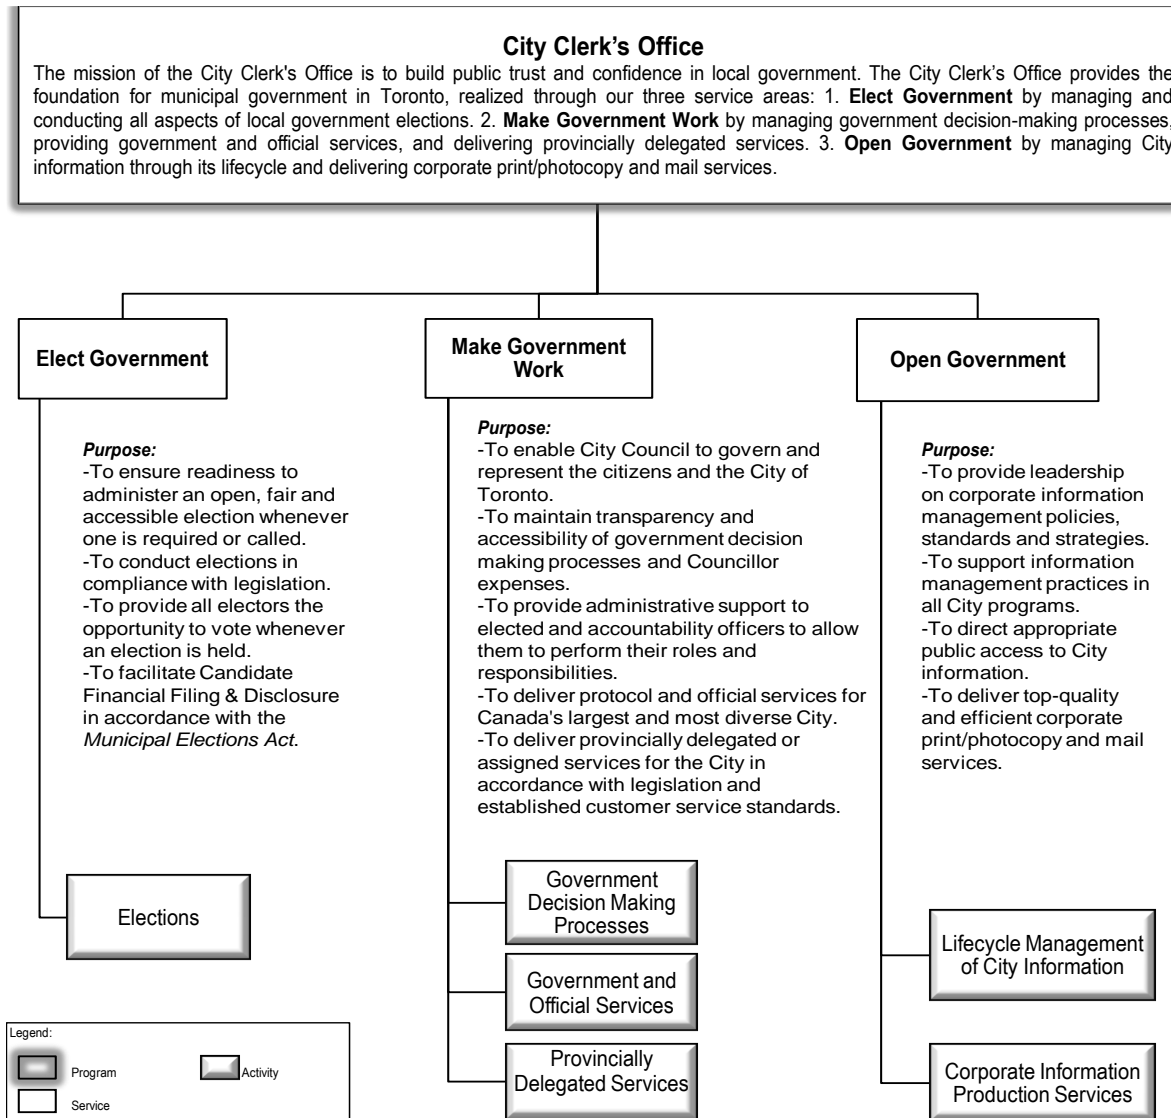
**City Clerk's Office**

The mission of the City Clerk's Office is to build public trust and confidence in local government. The City Clerk's Office provides the foundation for municipal government in Toronto, realized through our three service areas: 1. **Elect Government** by managing and conducting all aspects of local government elections. 2. **Make Government Work** by managing government decision-making processes, providing government and official services, and delivering provincially delegated services. 3. **Open Government** by managing City information through its lifecycle and delivering corporate print/photocopy and mail services.

**Elect Government**

*Purpose:*
-To ensure readiness to administer an open, fair and accessible election whenever one is required or called.
-To conduct elections in compliance with legislation.
-To provide all electors the opportunity to vote whenever an election is held.
-To facilitate Candidate Financial Filing & Disclosure in accordance with the *Municipal Elections Act*.

Elections

**Make Government Work**

*Purpose:*
-To enable City Council to govern and represent the citizens and the City of Toronto.
-To maintain transparency and accessibility of government decision making processes and Councillor expenses.
-To provide administrative support to elected and accountability officers to allow them to perform their roles and responsibilities.
-To deliver protocol and official services for Canada's largest and most diverse City.
-To deliver provincially delegated or assigned services for the City in accordance with legislation and established customer service standards.

Government Decision Making Processes

Government and Official Services

Provincially Delegated Services

**Open Government**

*Purpose:*
-To provide leadership on corporate information management policies, standards and strategies.
-To support information management practices in all City programs.
-To direct appropriate public access to City information.
-To deliver top-quality and efficient corporate print/photocopy and mail services.

Lifecycle Management of City Information

Corporate Information Production Services

Legend:
Program
Activity
Service